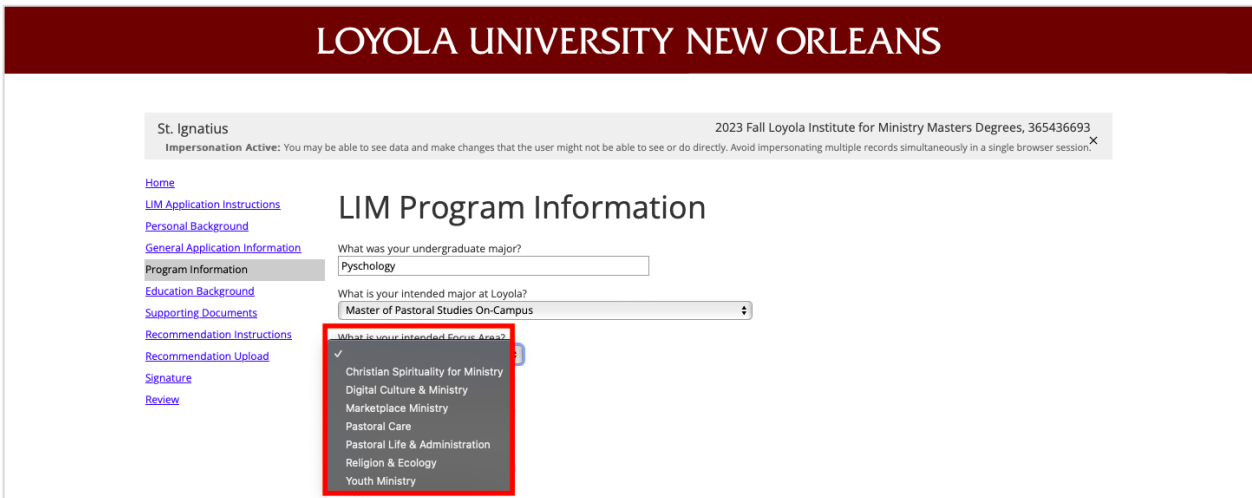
LOYOLA UNIVERSITY NEW ORLEANS

St. Ignatius

2023 Fall Loyola Institute for Ministry Masters Degrees, 365436693

Impersonation Active: You may be able to see data and make changes that the user might not be able to see or do directly. Avoid impersonating multiple records simultaneously in a single browser session.

×

Home
LIM Application Instructions
Personal Background
General Application Information
Program Information
Education Background
Supporting Documents
Recommendation Instructions
Recommendation Upload
Signature
Review

LIM Program Information

What was your undergraduate major?

Pyschology

What is your intended major at Loyola?

Master of Pastoral Studies On-Campus

What is your intended Focus Area?

✓
Christian Spirituality for Ministry
Digital Culture & Ministry
Marketplace Ministry
Pastoral Care
Pastoral Life & Administration
Religion & Ecology
Youth Ministry